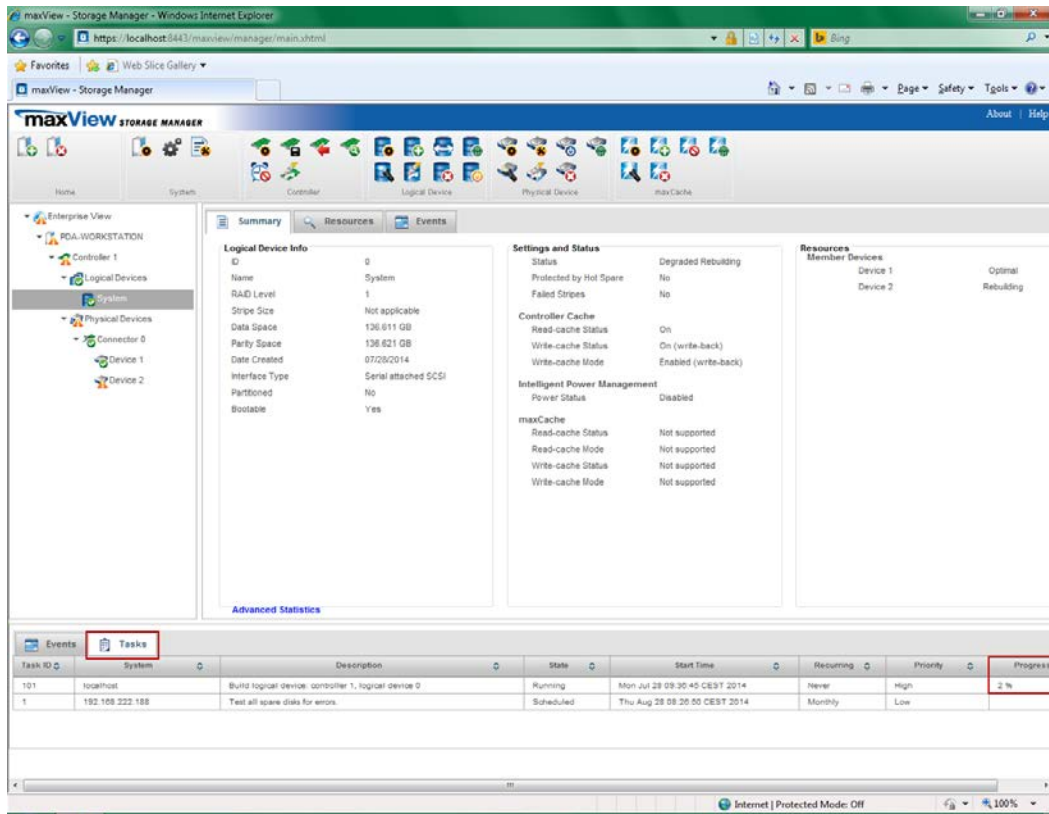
maxView - Storage Manager - Windows Internet Explorer

https://localhost:8443/maxview/manager/main.xhtml

Bing

Favorites | Web Slice Gallery ▾

maxView - Storage Manager

Page ▾ Safety ▾ Tools ▾

maxView STORAGE MANAGER

About | Help

Home | System | Controller | Logical Device | Physical Device | maxCache

Enterprise View
PDA-WORKSTATION
Controller 1
Logical Devices
System
Physical Devices
Connector 0
Device 1
Device 2

Summary | Resources | Events

Logical Device Info

| | |
|---|---|
| ID | 0 |
| Name | System |
| RAID Level | 1 |
| Stripe Size | Not applicable |
| Data Space | 136.611 GB |
| Parity Space | 136.621 GB |
| Date Created | 07/28/2014 |
| Interface Type | Serial attached SCSI |
| Partitioned | No |
| Bootable | Yes |

Settings and Status

| | |
|---|---|
| Status | Degraded Rebuilding |
| Protected by Hot Spare | No |
| Failed Stripes | No |

Controller Cache

| | |
|---|---|
| Read-cache Status | On |
| Write-cache Status | On (write-back) |
| Write-cache Mode | Enabled (write-back) |

Intelligent Power Management

| | |
|---|---|
| Power Status | Disabled |

maxCache

| | |
|---|---|
| Read-cache Status | Not supported |
| Read-cache Mode | Not supported |
| Write-cache Status | Not supported |
| Write-cache Mode | Not supported |

Resources
Member Devices

| | |
|---|---|
| Device 1 | Optimal |
| Device 2 | Rebuilding |

Advanced Statistics

Events | Tasks

| Task ID | System | Description | State | Start Time | Recurring | Priority | Progress |
|---|---|---|---|---|---|---|---|
| 101 | localhost | Build logical device: controller 1, logical device 0 | Running | Mon Jul 28 09:30:45 CEST 2014 | Never | High | 2 % |
| 1 | 192.168.222.188 | Test all spare disks for errors. | Scheduled | Thu Aug 28 08:26:50 CEST 2014 | Monthly | Low | |

Internet | Protected Mode: Off

100%